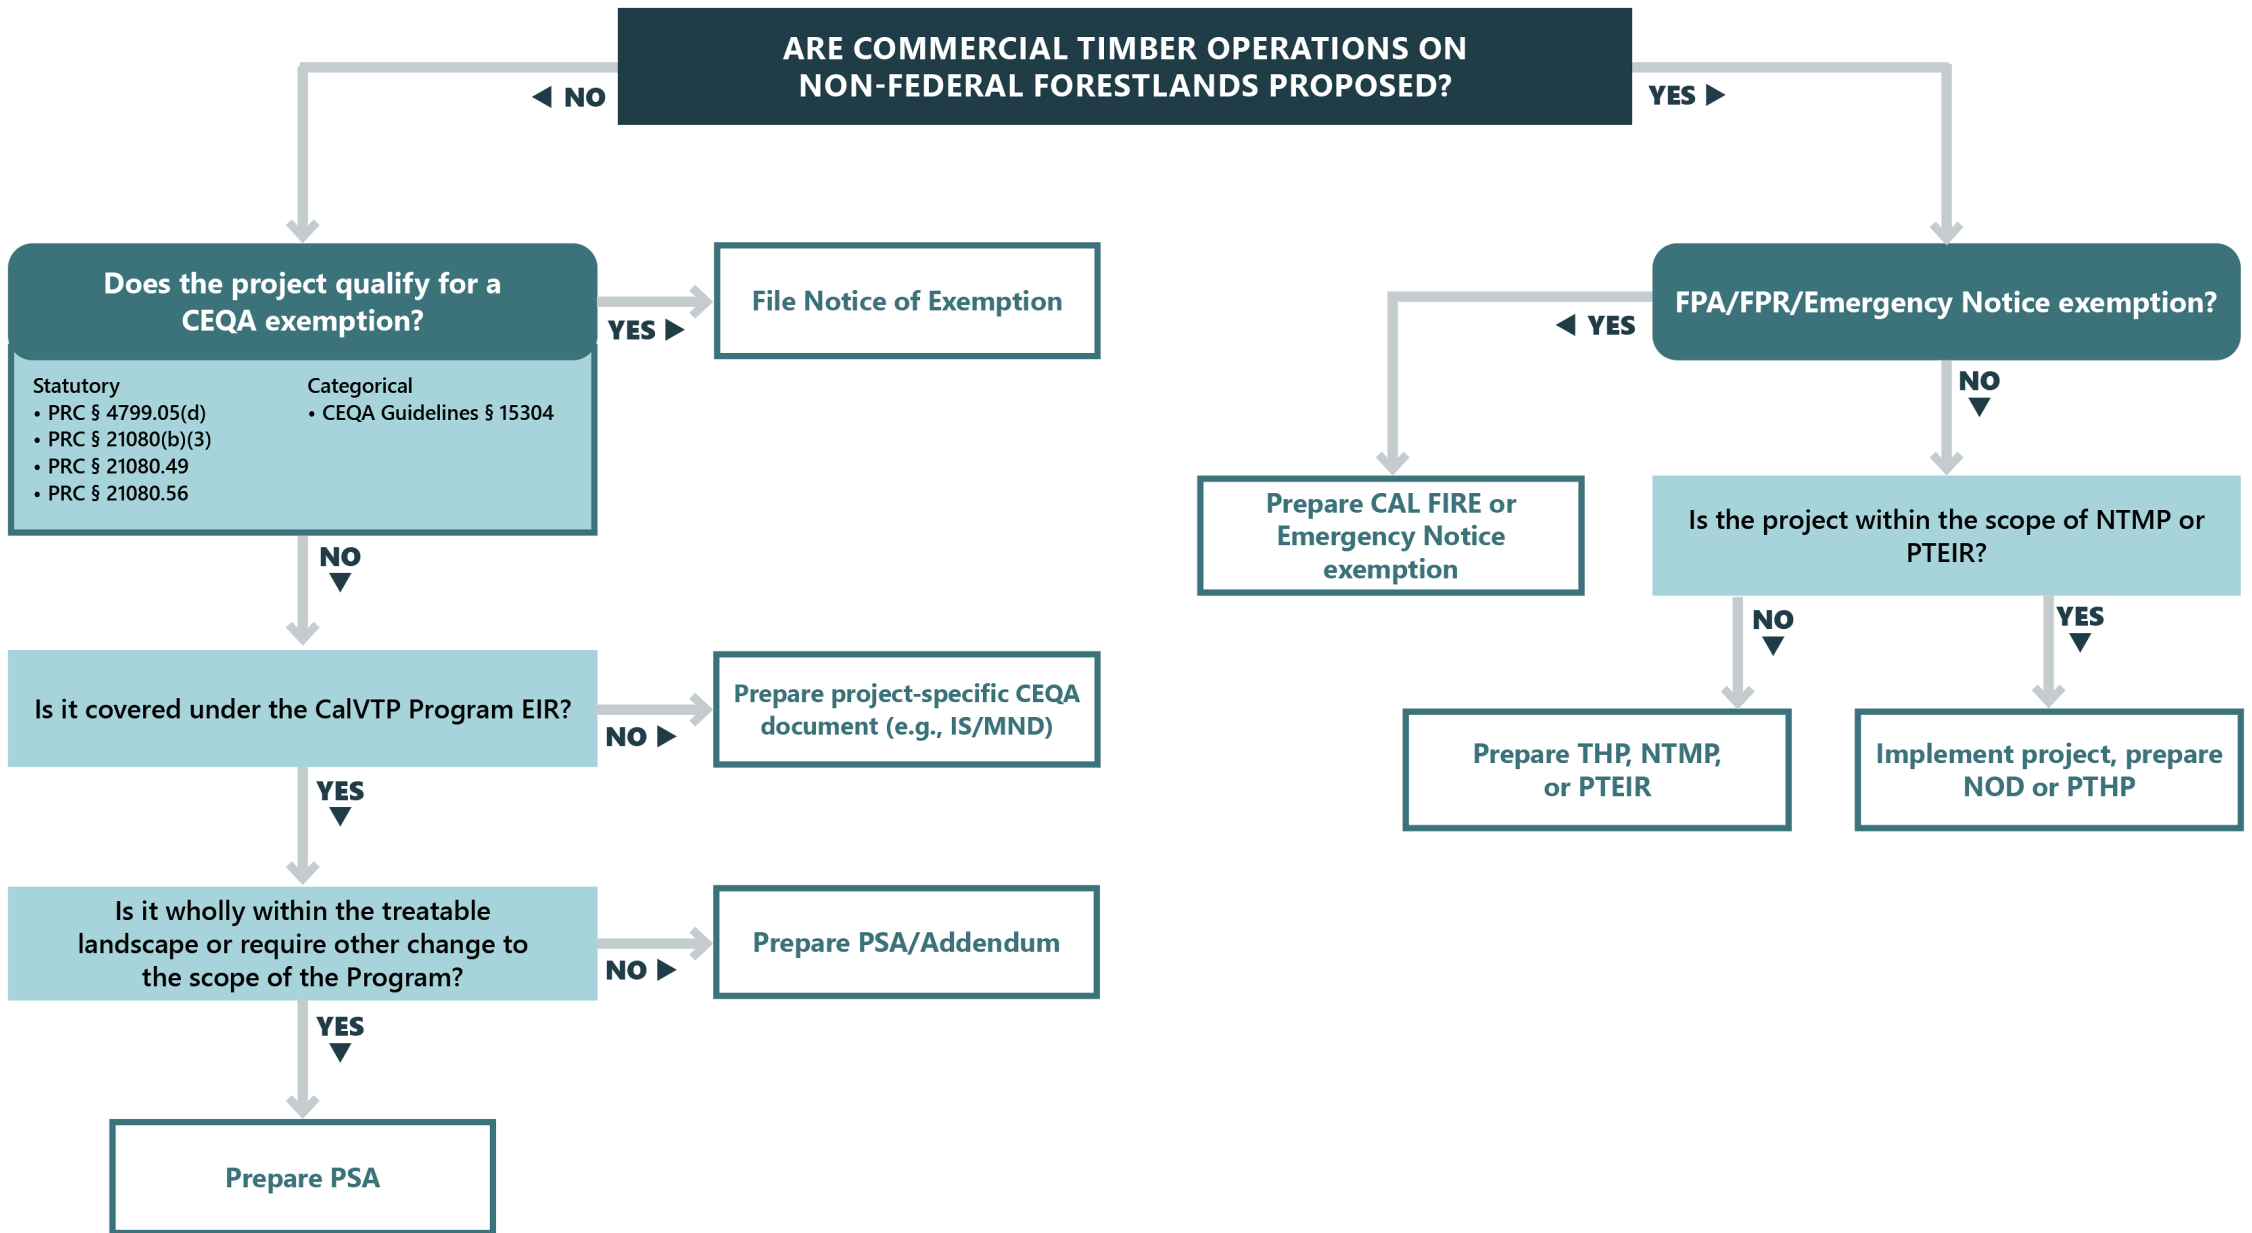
ARE COMMERCIAL TIMBER OPERATIONS ON NON-FEDERAL FORESTLANDS PROPOSED?

NO

YES

Does the project qualify for a CEQA exemption?

Statutory
• PRC § 4799.05(d)
• PRC § 21080(b)(3)
• PRC § 21080.49
• PRC § 21080.56

Categorical
• CEQA Guidelines § 15304

YES

File Notice of Exemption

NO

Is it covered under the CalVTP Program EIR?

NO

Prepare project-specific CEQA document (e.g., IS/MND)

YES

Is it wholly within the treatable landscape or require other change to the scope of the Program?

NO

Prepare PSA/Addendum

YES

Prepare PSA

FPA/FPR/Emergency Notice exemption?

YES

Prepare CAL FIRE or Emergency Notice exemption

NO

Is the project within the scope of NTMP or PTEIR?

NO

Prepare THP, NTMP, or PTEIR

YES

Implement project, prepare NOD or PTHP